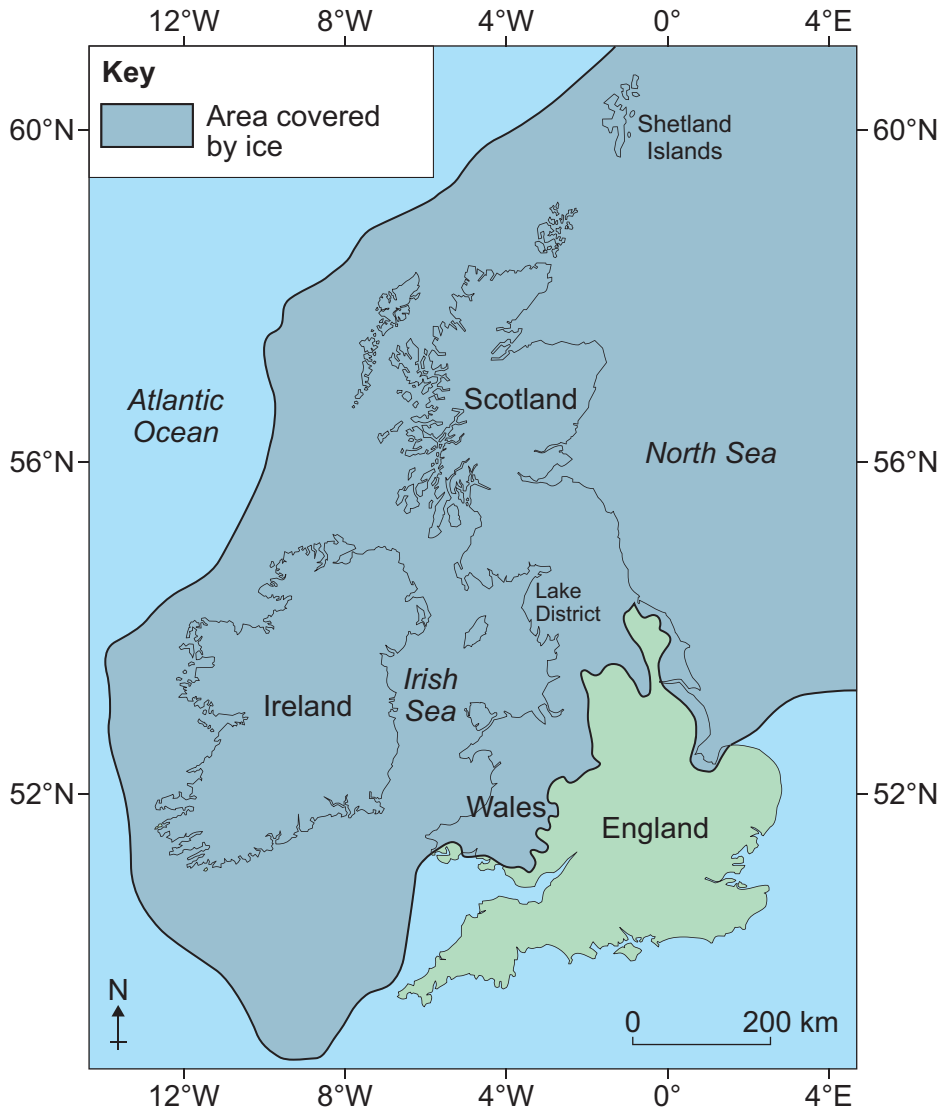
12°W 8°W 4°W 0° 4°E

Key

Area covered by ice

60°N

60°N

Shetland Islands

Atlantic Ocean

Scotland

North Sea

56°N

56°N

Lake District

Ireland

Irish Sea

52°N

52°N

Wales

England

N

0 200 km

12°W 8°W 4°W 0° 4°E